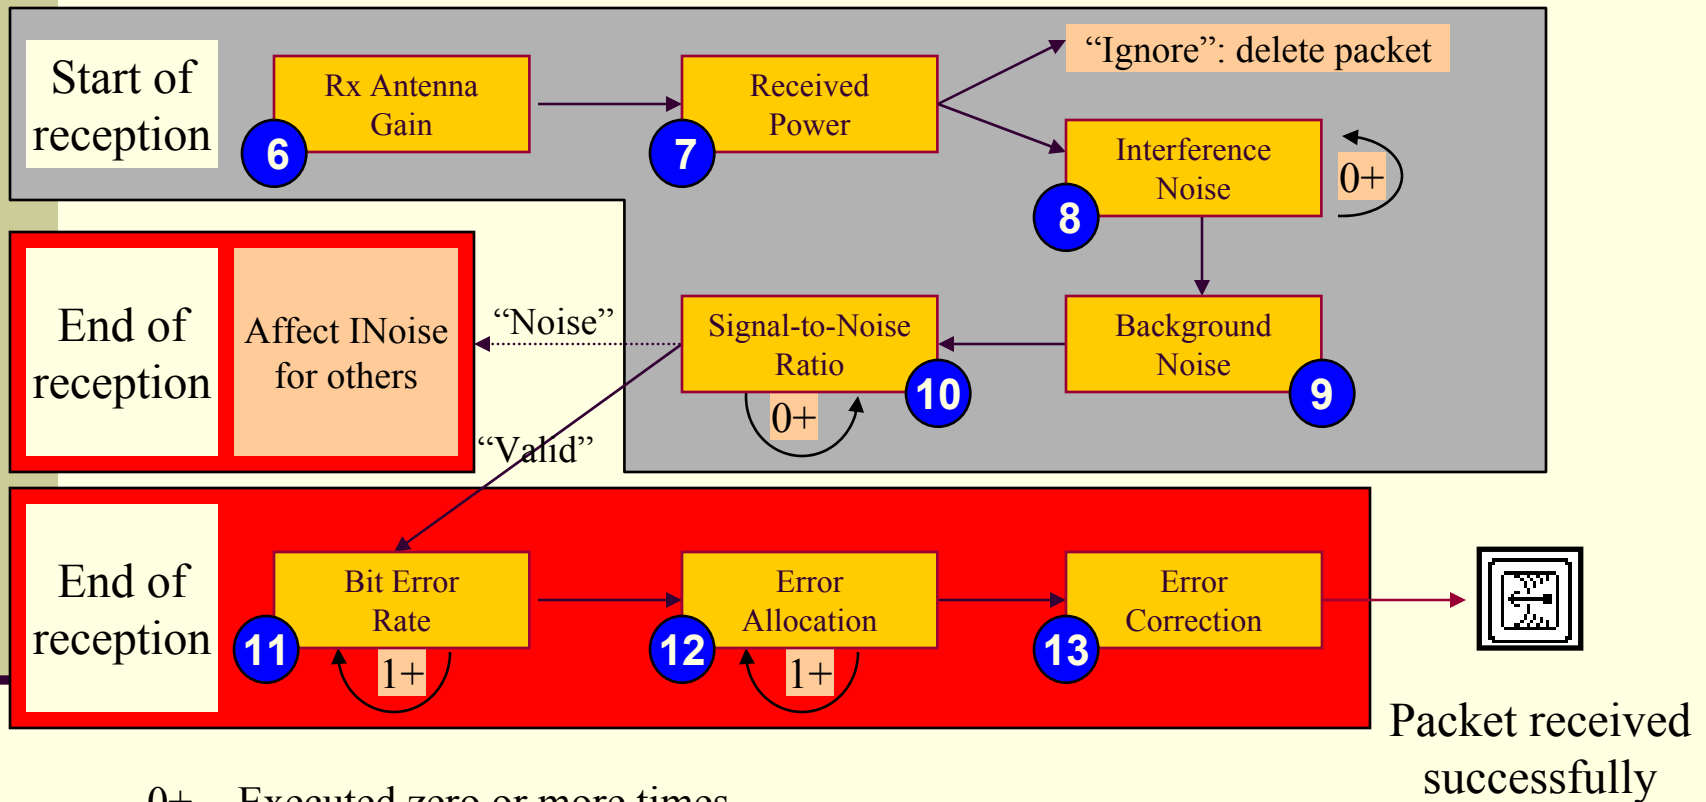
Start of reception

Rx Antenna Gain

6

Received Power

7

“Ignore”: delete packet

Interference Noise

8

0+

End of reception

Affect INoise for others

“Noise”

Signal-to-Noise Ratio

10

0+

Background Noise

9

“Valid”

End of reception

Bit Error Rate

11

1+

Error Allocation

12

1+

Error Correction

13

Packet received successfully

0+ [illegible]